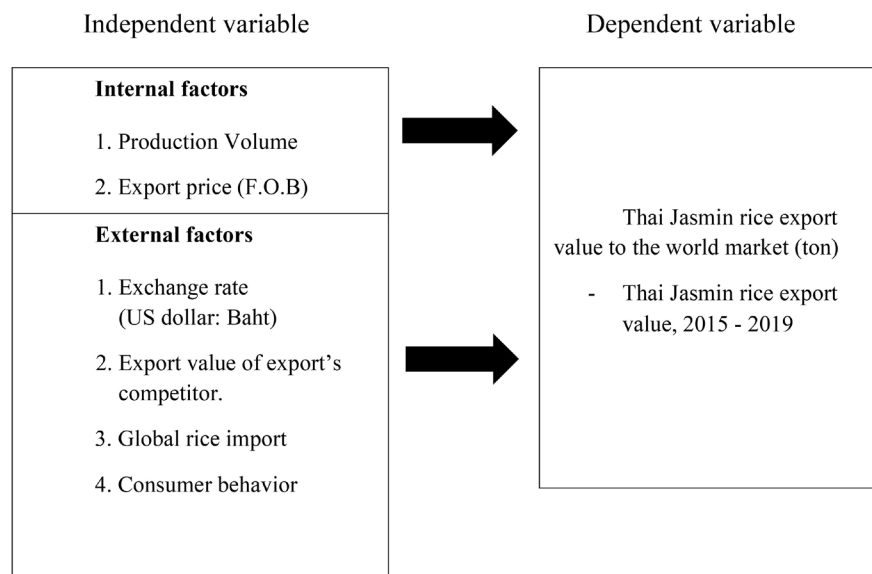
Independent variable

Dependent variable

**Internal factors**

1. Production Volume

2. Export price (F.O.B)

**External factors**

1. Exchange rate (US dollar: Baht)

2. Export value of export's competitor.

3. Global rice import

4. Consumer behavior

Thai Jasmin rice export value to the world market (ton)

- Thai Jasmin rice export value, 2015 - 2019